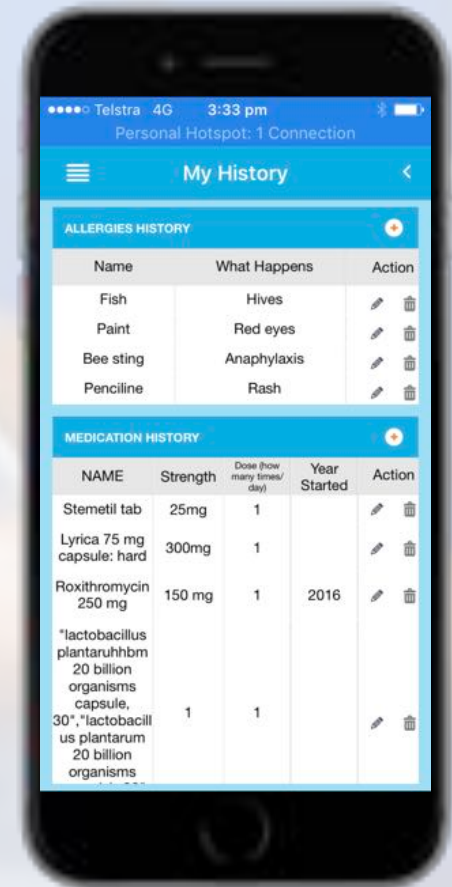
●●●●○ Telstra 4G 3:33 pm
Personal Hotspot: 1 Connection

My History

ALLERGIES HISTORY

| Name | What Happens | Action |
|---|---|---|
| Fish | Hives | |
| Paint | Red eyes | |
| Bee sting | Anaphylaxis | |
| Penciline | Rash | |

MEDICATION HISTORY

| NAME | Strength | Dose (how many times/ day) | Year Started | Action |
|---|---|---|---|---|
| Stemetil tab | 25mg | 1 | | |
| Lyrica 75 mg capsule: hard | 300mg | 1 | | |
| Roxithromycin 250 mg | 150 mg | 1 | 2016 | |
| "lactobacillus plantaruhhbm 20 billion organisms capsule, 30","lactobacillus plantarum 20 billion organisms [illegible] | 1 | 1 | | |